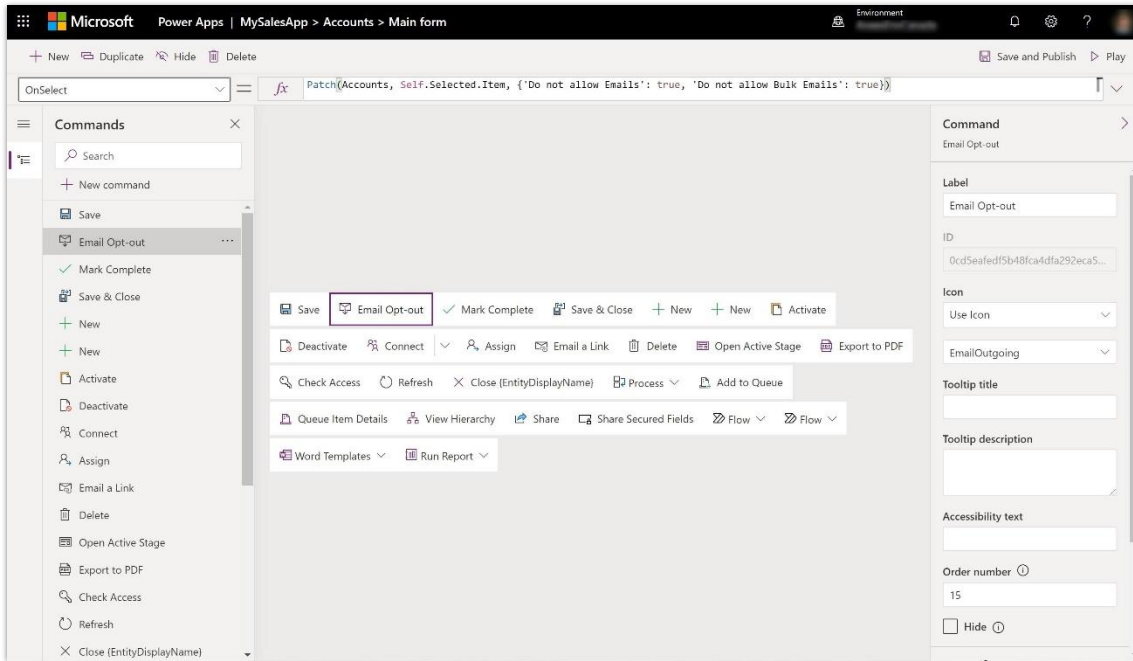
Microsoft Power Apps | MySalesApp > Accounts > Main form

Environment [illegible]

+ New Duplicate Hide Delete

Save and Publish Play

OnSelect

$fx$ Patch(Accounts, Self.Selected.Item, {'Do not allow Emails': true, 'Do not allow Bulk Emails': true})

Commands

Search

+ New command

Save
Email Opt-out
Mark Complete
Save & Close
+ New
+ New
Activate
Deactivate
Connect
Assign
Email a Link
Delete
Open Active Stage
Export to PDF
Check Access
Refresh
Close (EntityDisplayName)

Save | Email Opt-out | Mark Complete | Save & Close | + New | + New | Activate

Deactivate | Connect | Assign | Email a Link | Delete | Open Active Stage | Export to PDF

Check Access | Refresh | Close (EntityDisplayName) | Process | Add to Queue

Queue Item Details | View Hierarchy | Share | Share Secured Fields | Flow | Flow

Word Templates | Run Report

Command
Email Opt-out

Label
Email Opt-out

ID
0cd5eafedf5b48fca4dfa292eca5...

Icon
Use Icon

EmailOutgoing

Tooltip title

Tooltip description

Accessibility text

Order number
15

Hide